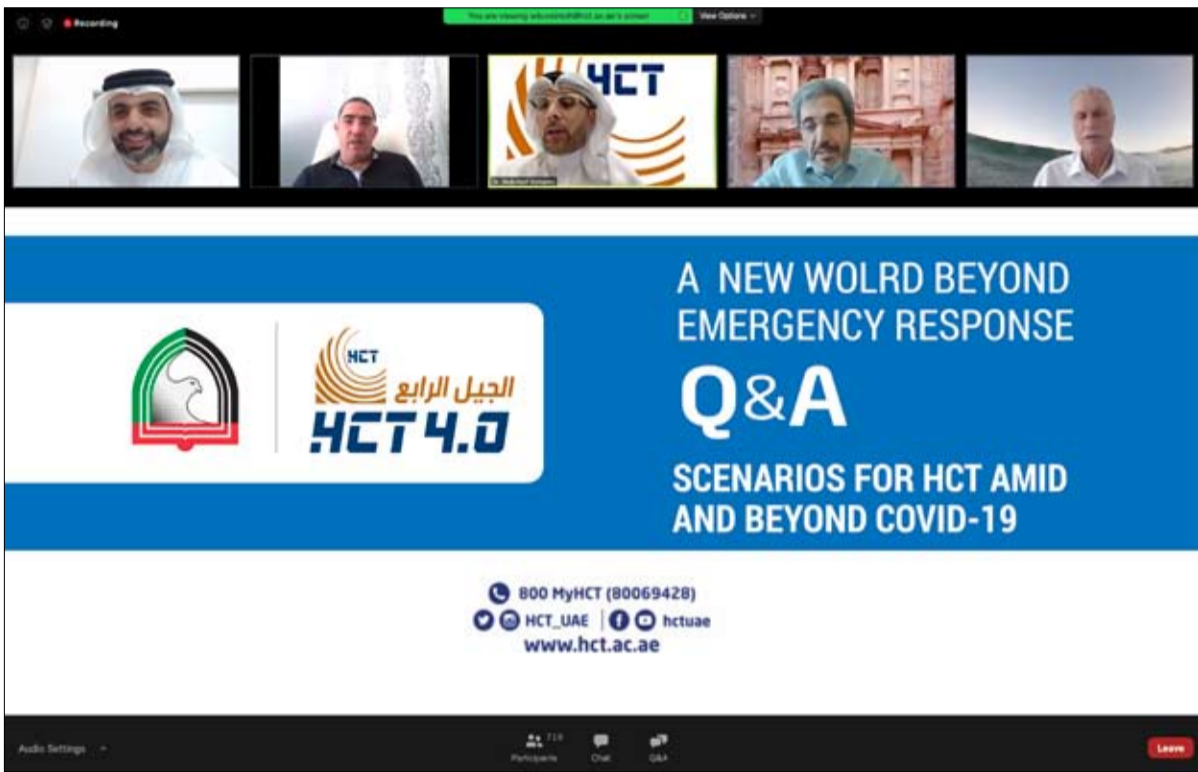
Recording

You are viewing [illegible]'s screen

View Options

HCT

Dr. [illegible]

A NEW WOLRD BEYOND EMERGENCY RESPONSE

Q&A

SCENARIOS FOR HCT AMID AND BEYOND COVID-19

HCT

الجيل الرابع

HCT 4.0

800 MyHCT (80069428)

HCT_UAE | hctuae

www.hct.ac.ae

Audio Settings

719

Participants

Chat

Q&A

Leave